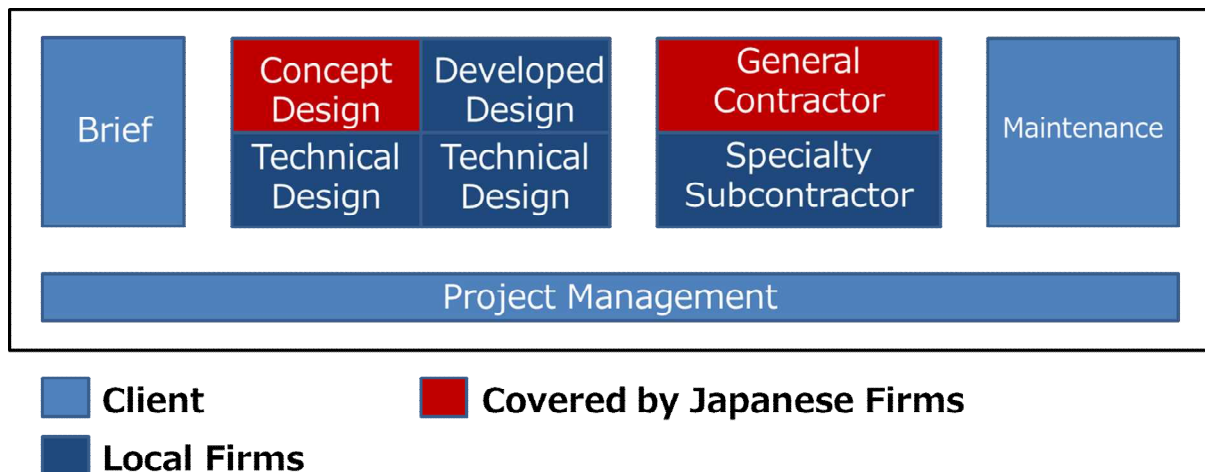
Brief

Concept Design

Developed Design

Technical Design

Technical Design

General Contractor

Specialty Subcontractor

Maintenance

Project Management

Client

Covered by Japanese Firms

Local Firms